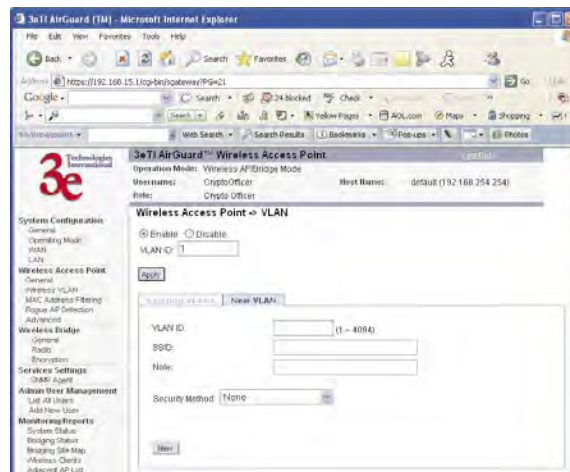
3eTI AirGuard (TM) - Microsoft Internet Explorer

File Edit View Favorites Tools Help

Back Search Favorites

Address https://192.168.15.1/cgi-bin/sgateway?PG=21

Go

Google Search 24 blocked Check

Search Yellow Pages AOL.com Maps Shopping

Web Search Search Results Bookmarks Pop-ups Photos

3e Technologies International

3eTI AirGuard™ Wireless Access Point

Operation Mode: Wireless AP/Bridge Mode
Username: CryptoOfficer
Role: Crypto Officer
Host Name: default (192.168.254.254)

System Configuration
General
Operating Mode
WAN
LAN
Wireless Access Point
General
Wireless VLAN
MAC Address Filtering
Rogue AP Detection
Advanced
Wireless Bridge
General
Radio
Encryption
Services Settings
SNMP Agent
Admin User Management
List All Users
Add New User
Monitoring/Reports
System Status
Bridging Status
Bridging Site Map
Wireless Clients
Adjacent AP List

Wireless Access Point -> VLAN

Enable Disable
VLAN ID: 1

Apply

Existing VLANs | New VLAN

VLAN ID (1 ~ 4094)
SSID:
Note:

Security Method: None

New